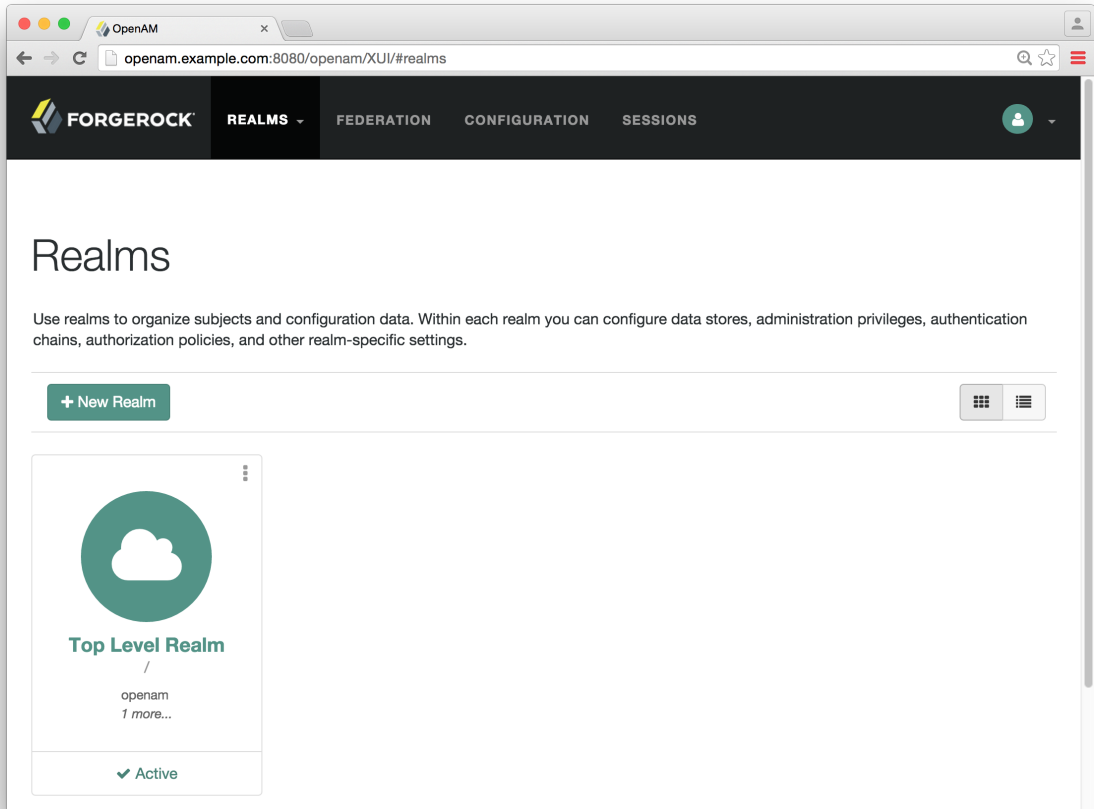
OpenAM ×

openam.example.com:8080/openam/XUI/#realms

FORGEROCK REALMS FEDERATION CONFIGURATION SESSIONS

Realms

Use realms to organize subjects and configuration data. Within each realm you can configure data stores, administration privileges, authentication chains, authorization policies, and other realm-specific settings.

+ New Realm

Top Level Realm
/
openam
1 more...

✔ Active